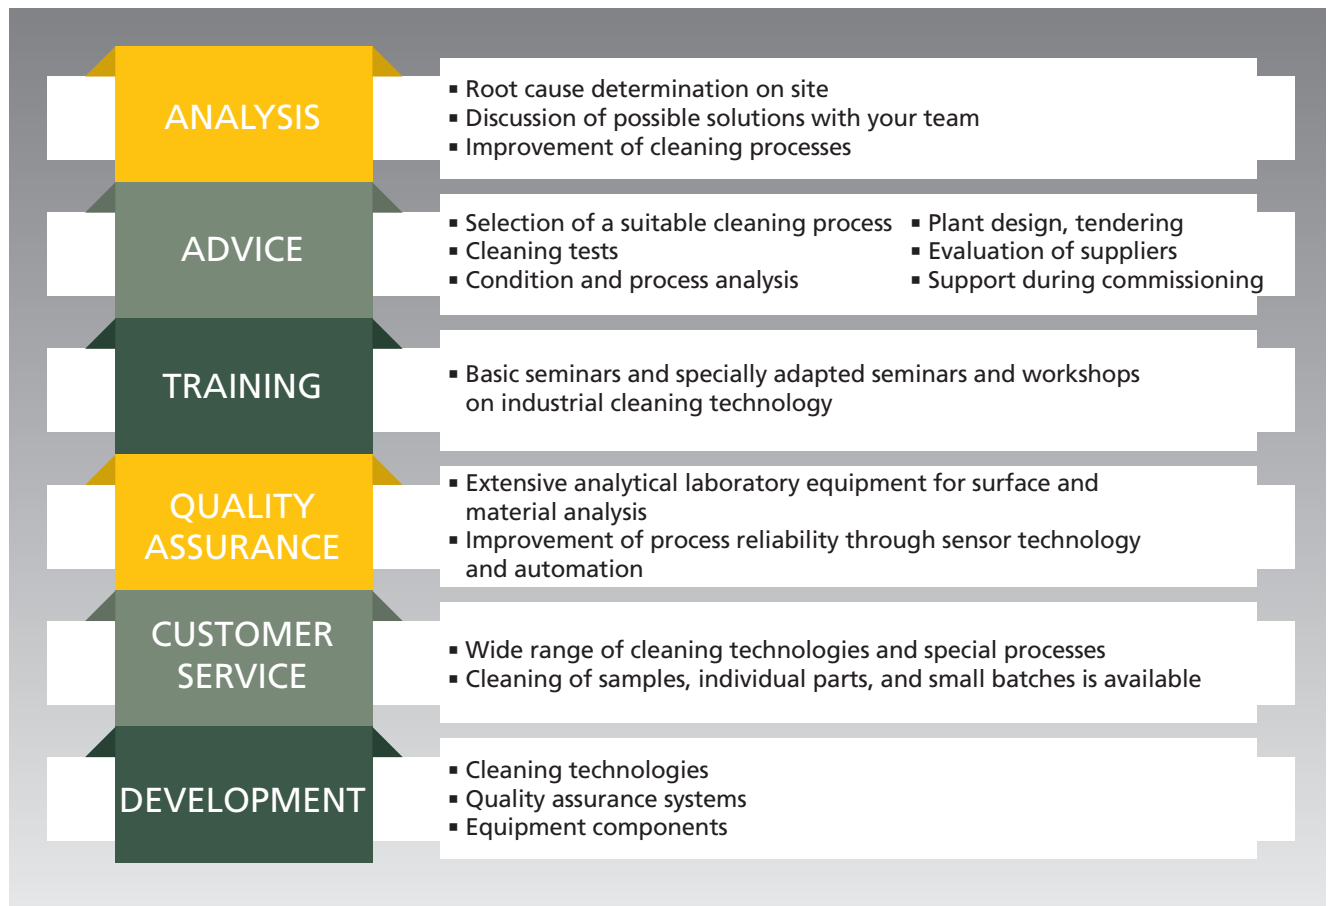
ANALYSIS

▪ Root cause determination on site
▪ Discussion of possible solutions with your team
▪ Improvement of cleaning processes

ADVICE

▪ Selection of a suitable cleaning process
▪ Cleaning tests
▪ Condition and process analysis

▪ Plant design, tendering
▪ Evaluation of suppliers
▪ Support during commissioning

TRAINING

▪ Basic seminars and specially adapted seminars and workshops on industrial cleaning technology

QUALITY ASSURANCE

▪ Extensive analytical laboratory equipment for surface and material analysis
▪ Improvement of process reliability through sensor technology and automation

CUSTOMER SERVICE

▪ Wide range of cleaning technologies and special processes
▪ Cleaning of samples, individual parts, and small batches is available

DEVELOPMENT

▪ Cleaning technologies
▪ Quality assurance systems
▪ Equipment components